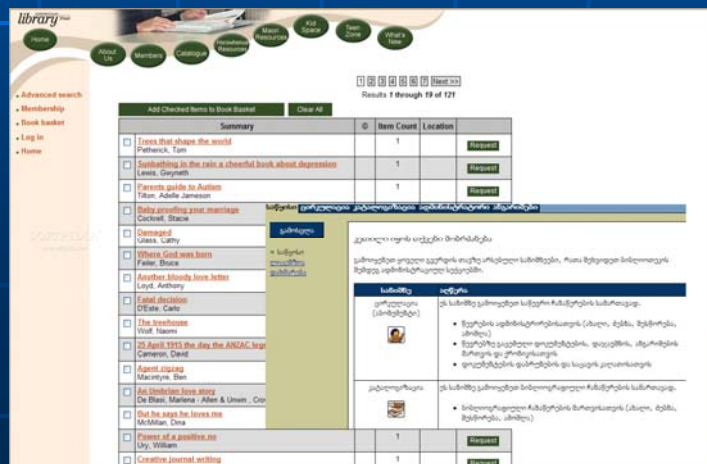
library

Home
About Us
Members
Catalogue
Homebase Resources
Maori Resources
Kid Space
Teen Zone
What's New

Advanced search
Membership
Book basket
Log in
Home

1 2 3 4 5 6 7 Next >>
Results 1 through 19 of 121

Add Checked Items to Book Basket
Clear All

| | Summary | © | Item Count | Location | |
|---|---|---|---|---|---|
| | Trees that shape the world Petherick, Tom | | 1 | | Request |
| | Sunbathing in the rain a cheerful book about depression Lewis, Gwyneth | | 1 | | Request |
| | Parents guide to Autism Tilton, Adelle Jameson | | 1 | | Request |
| | Baby proofing your marriage Cockrell, Stacie | | | | |
| | Damaged Glass, Cathy | | | | |
| | Where God was born Feiler, Bruce | | | | |
| | Another bloody love letter Loyd, Anthony | | | | |
| | Fatal decision D'Este, Carlo | | | | |
| | The treehouse Wolf, Naomi | | | | |
| | 25 April 1915 the day the ANZAC leg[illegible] Cameron, David | | | | |
| | Agent zigzag Macintyre, Ben | | | | |
| | An Umbrian love story De Blasi, Marlena - Allen & Unwin , Cro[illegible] | | | | |
| | But he says he loves me McMillan, Dina | | | | |
| | Power of a positive no Ury, William | | 1 | | Request |
| | Creative journal writing | | | | Request |

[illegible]